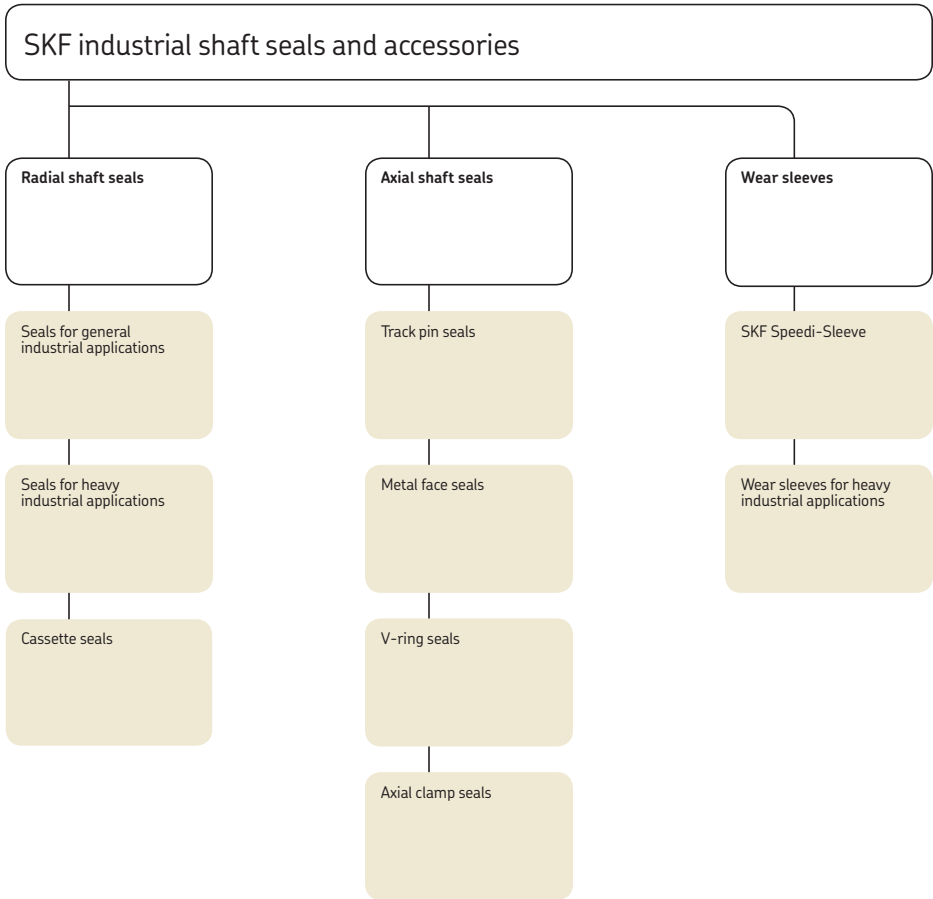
SKF industrial shaft seals and accessories

Radial shaft seals

Seals for general industrial applications

Seals for heavy industrial applications

Cassette seals

Axial shaft seals

Track pin seals

Metal face seals

V-ring seals

Axial clamp seals

Wear sleeves

SKF Speedi-Sleeve

Wear sleeves for heavy industrial applications